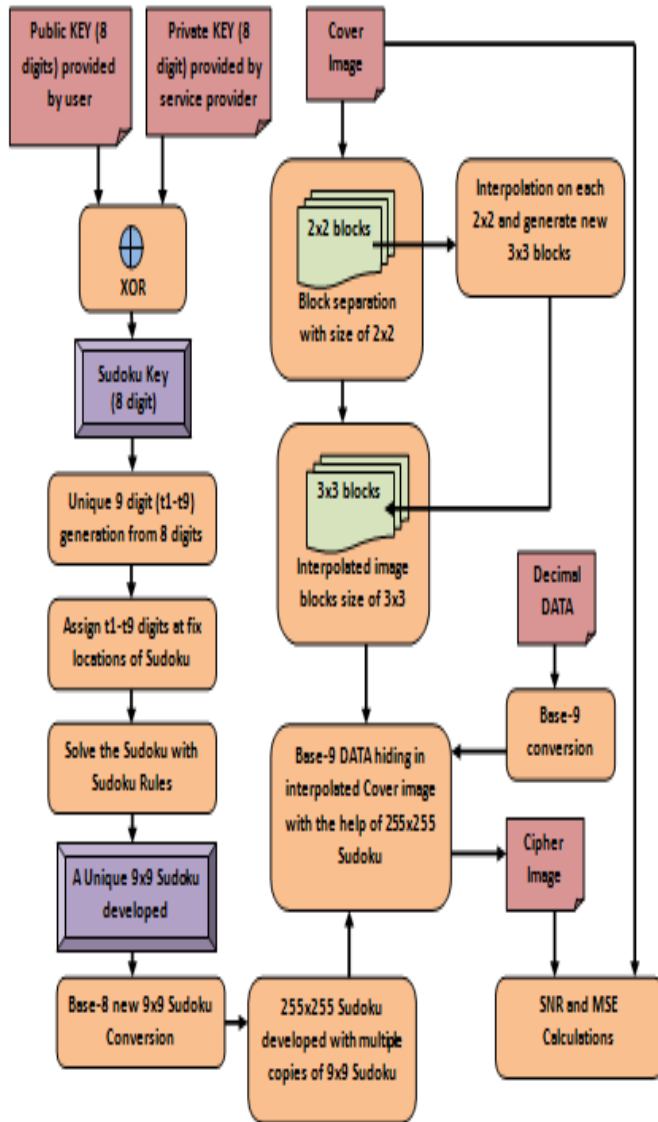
Public KEY (8 digits) provided by user

Private KEY (8 digit) provided by service provider

XOR

Sudoku Key (8 digit)

Unique 9 digit (t1-t9) generation from 8 digits

Assign t1-t9 digits at fix locations of Sudoku

Solve the Sudoku with Sudoku Rules

A Unique 9x9 Sudoku developed

Base-8 new 9x9 Sudoku Conversion

255x255 Sudoku developed with multiple copies of 9x9 Sudoku

Cover Image

2x2 blocks

Block separation with size of 2x2

Interpolation on each 2x2 and generate new 3x3 blocks

3x3 blocks

Interpolated image blocks size of 3x3

Decimal DATA

Base-9 conversion

Base-9 DATA hiding in interpolated Cover image with the help of 255x255 Sudoku

Cipher Image

SNR and MSE Calculations